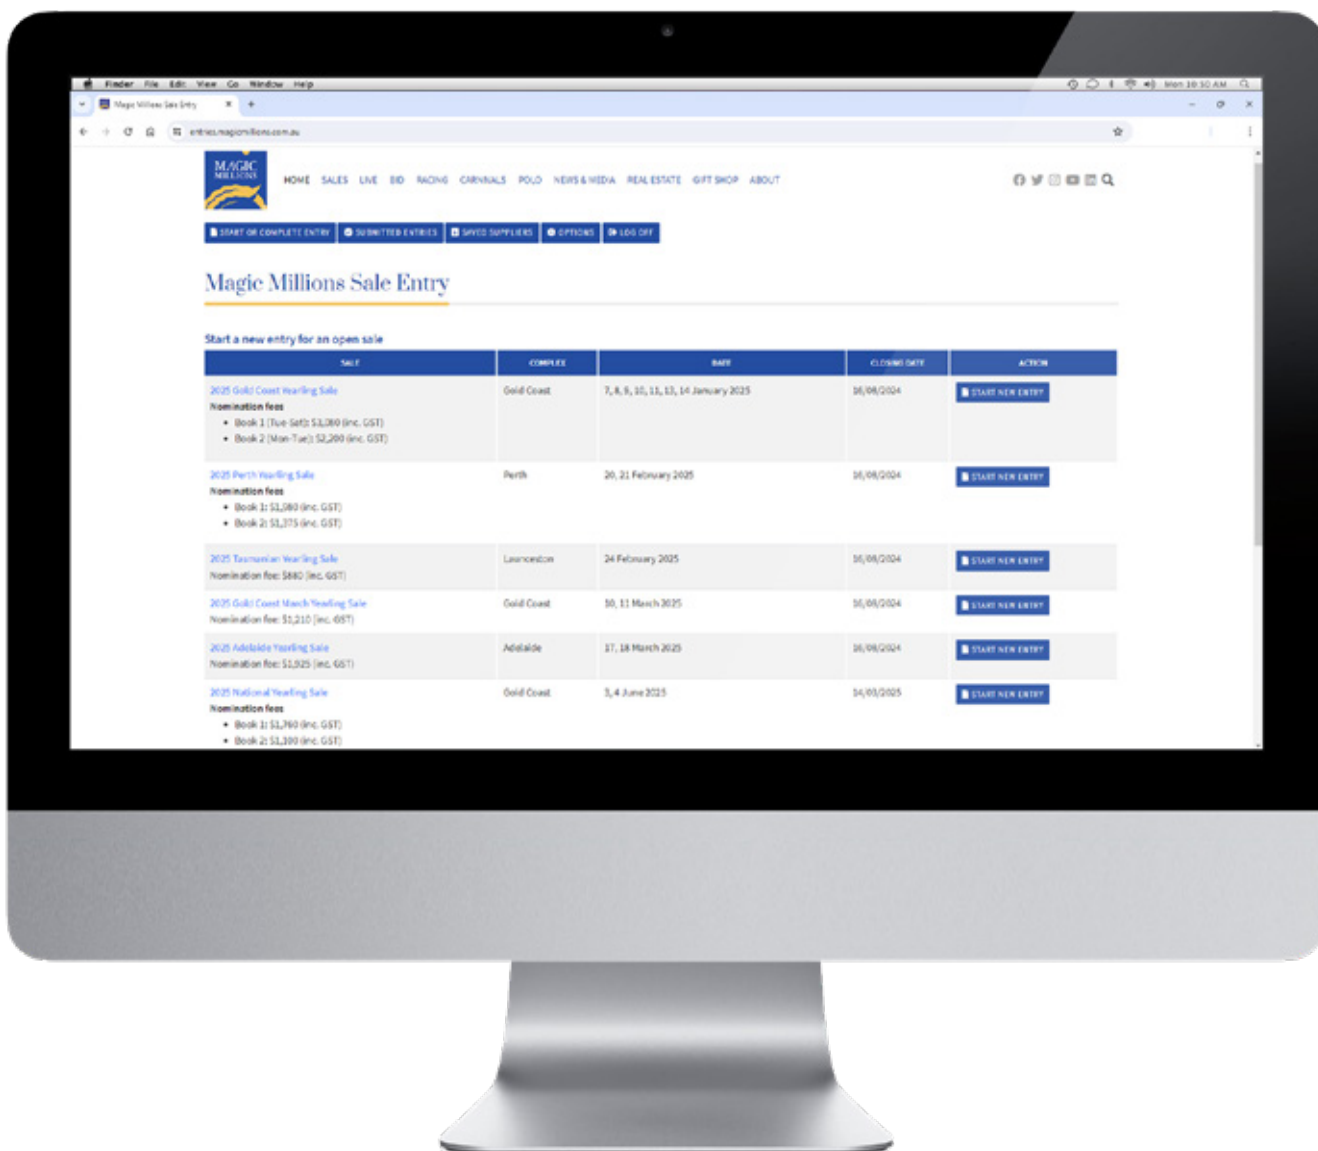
Finder File Edit View Go Window Help

Mon 10:50 AM

Magic Millions Sale Entry

entries.magicmillions.com.au

MAGIC MILLIONS

HOME SALES LIVE BID RACING CARNIVALS POLO NEWS & MEDIA REAL ESTATE GIFT SHOP ABOUT

START OR COMPLETE ENTRY | SUBMITTED ENTRIES | SAVED SUPPLIERS | OPTIONS | LOG OFF

Magic Millions Sale Entry

Start a new entry for an open sale

| SALE | COMPLEX | DATE | CLOSING DATE | ACTION |
|---|---|---|---|---|
| 2025 Gold Coast Yearling Sale<br>Nomination fees<br>• Book 1 (Tue-Sat): $3,080 (inc. GST)<br>• Book 2 (Mon-Tue): $2,200 (inc. GST) | Gold Coast | 7, 8, 9, 10, 11, 13, 14 January 2025 | 16/08/2024 | START NEW ENTRY |
| 2025 Perth Yearling Sale<br>Nomination fees<br>• Book 1: $1,980 (inc. GST)<br>• Book 2: $1,375 (inc. GST) | Perth | 20, 21 February 2025 | 16/08/2024 | START NEW ENTRY |
| 2025 Tasmanian Yearling Sale<br>Nomination fee: $880 (inc. GST) | Launceston | 24 February 2025 | 16/08/2024 | START NEW ENTRY |
| 2025 Gold Coast March Yearling Sale<br>Nomination fee: $1,210 (inc. GST) | Gold Coast | 10, 11 March 2025 | 16/08/2024 | START NEW ENTRY |
| 2025 Adelaide Yearling Sale<br>Nomination fee: $1,925 (inc. GST) | Adelaide | 17, 18 March 2025 | 16/08/2024 | START NEW ENTRY |
| 2025 National Yearling Sale<br>Nomination fees<br>• Book 1: $1,760 (inc. GST)<br>• Book 2: $1,100 (inc. GST) | Gold Coast | 3, 4 June 2025 | 14/03/2025 | START NEW ENTRY |